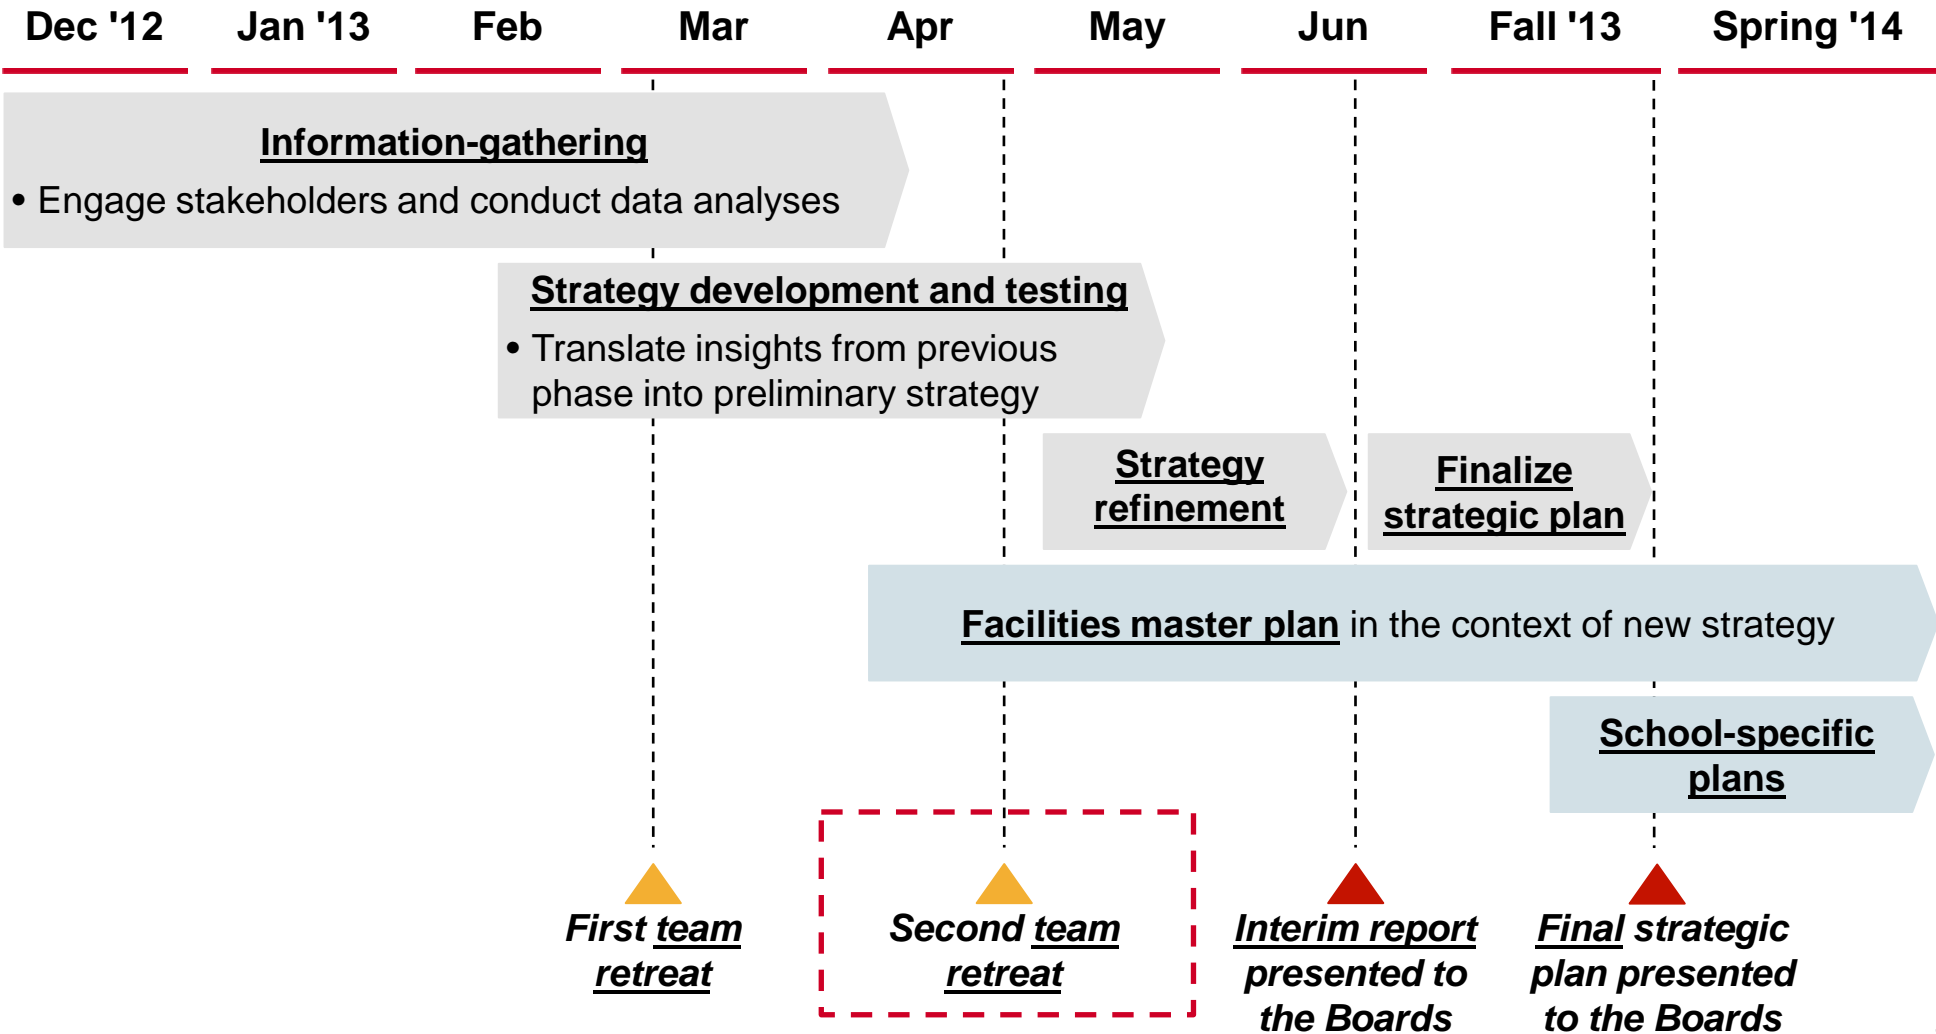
Dec '12 Jan '13 Feb Mar Apr May Jun Fall '13 Spring '14

Information-gathering

• Engage stakeholders and conduct data analyses

Strategy development and testing

• Translate insights from previous phase into preliminary strategy

Strategy refinement

Finalize strategic plan

Facilities master plan in the context of new strategy

School-specific plans

First team retreat

Second team retreat

Interim report presented to the Boards

Final strategic plan presented to the Boards